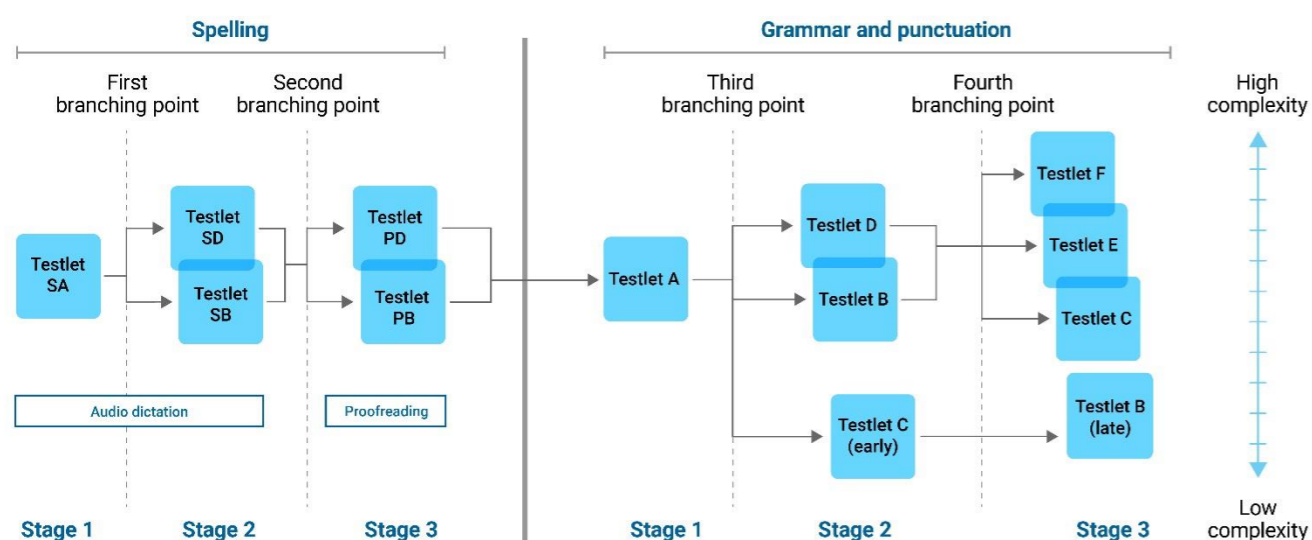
Spelling

First branching point

Second branching point

Testlet SA

Testlet SD

Testlet SB

Testlet PD

Testlet PB

Audio dictation

Proofreading

Stage 1

Stage 2

Stage 3

Grammar and punctuation

Third branching point

Fourth branching point

Testlet A

Testlet D

Testlet B

Testlet C (early)

Testlet F

Testlet E

Testlet C

Testlet B (late)

Stage 1

Stage 2

Stage 3

High complexity

Low complexity